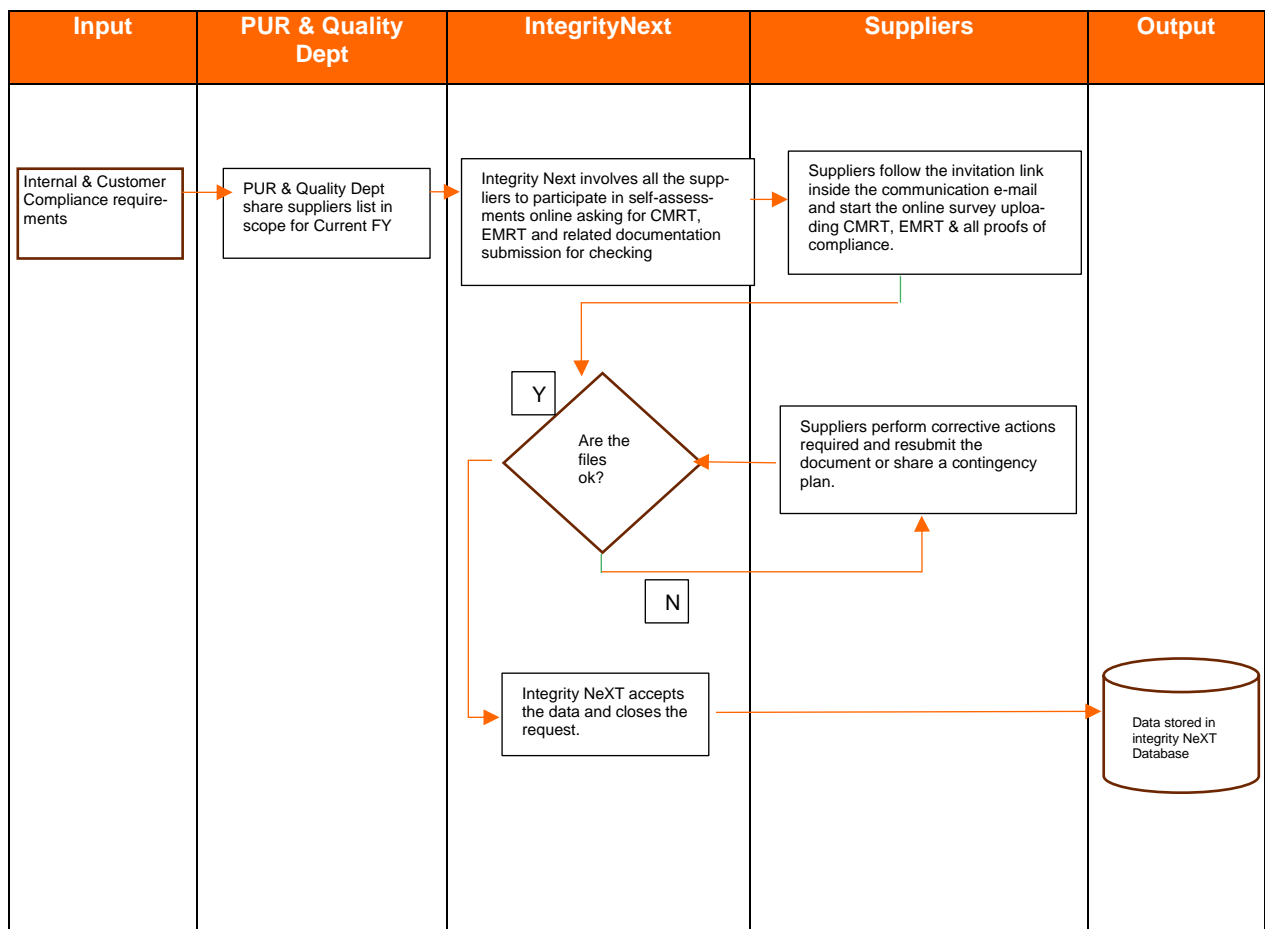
| Input | PUR & Quality Dept | IntegrityNext | Suppliers | Output |
|---|---|---|---|---|

Internal & Customer Compliance requirements

PUR & Quality Dept share suppliers list in scope for Current FY

Integrity Next involves all the suppliers to participate in self-assessments online asking for CMRT, EMRT and related documentation submission for checking

Suppliers follow the invitation link inside the communication e-mail and start the online survey uploading CMRT, EMRT & all proofs of compliance.

Y

Are the files ok?

Suppliers perform corrective actions required and resubmit the document or share a contingency plan.

N

Integrity NeXT accepts the data and closes the request.

Data stored in integrity NeXT Database